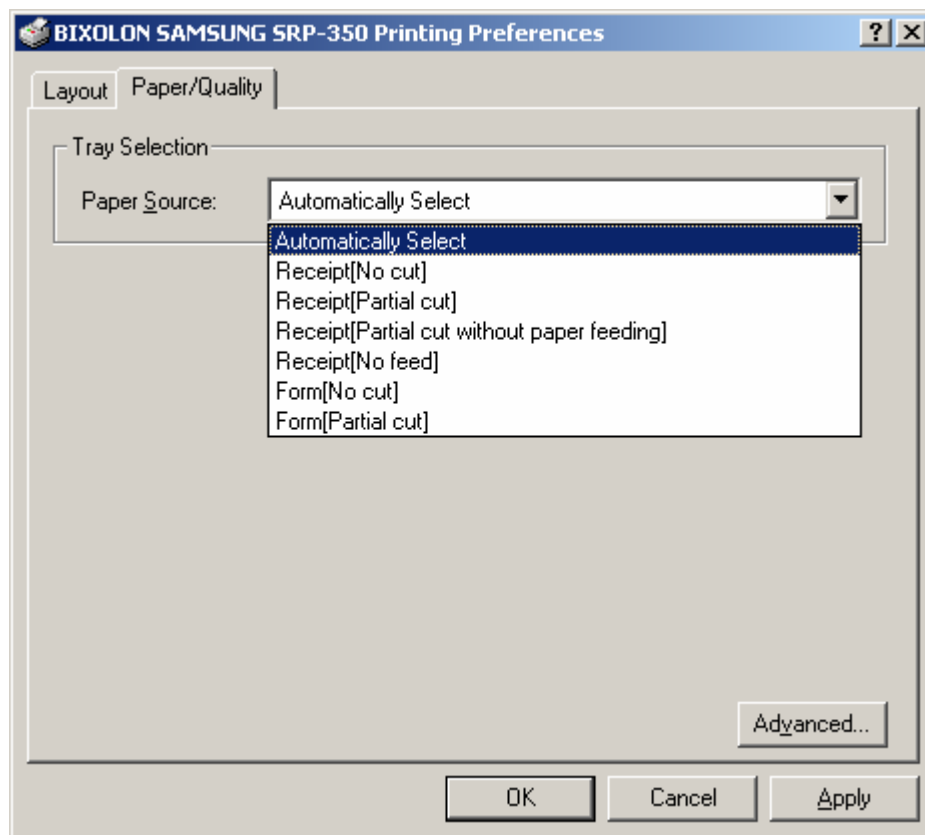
BIXOLON SAMSUNG SRP-350 Printing Preferences

?
X

Layout
Paper/Quality

Tray Selection

Paper Source:
Automatically Select

Automatically Select
Receipt[No cut]
Receipt[Partial cut]
Receipt[Partial cut without paper feeding]
Receipt[No feed]
Form[No cut]
Form[Partial cut]

Advanced...

OK
Cancel
Apply